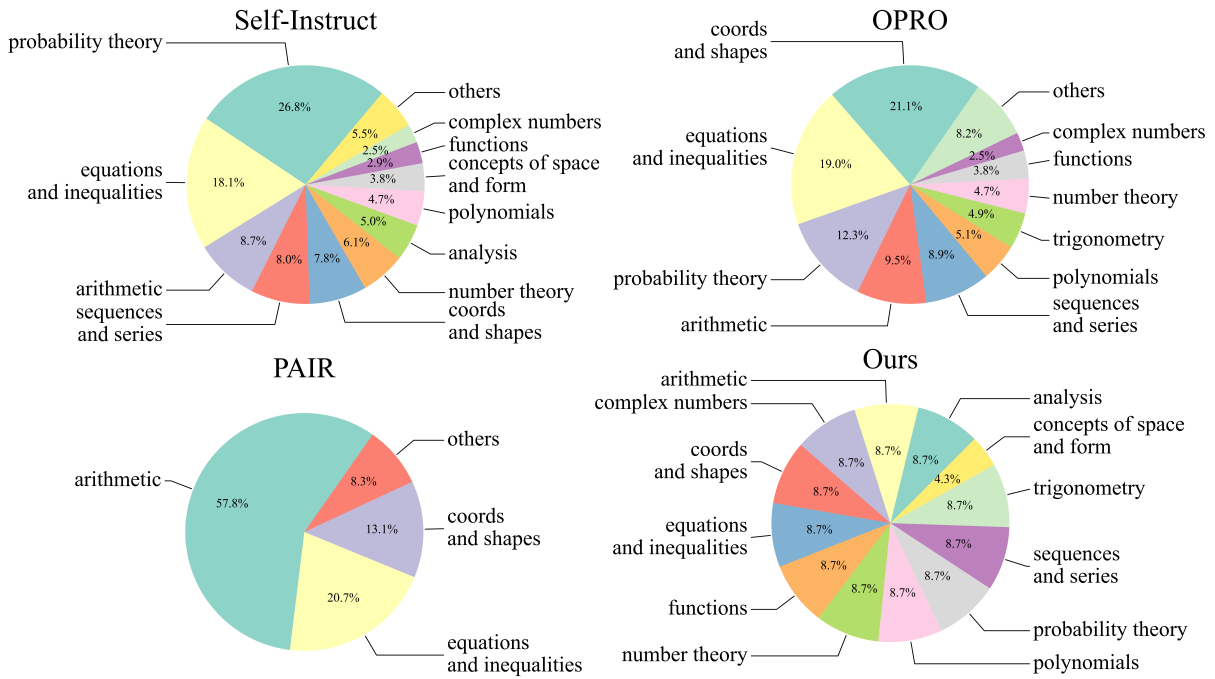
Self-Instruct

probability theory
26.8%
others
5.5%
complex numbers
2.5%
functions
2.9%
concepts of space and form
3.8%
polynomials
4.7%
analysis
5.0%
number theory
6.1%
coords and shapes
7.8%
sequences and series
8.0%
arithmetic
8.7%
equations and inequalities
18.1%

OPRO

coords and shapes
21.1%
others
8.2%
complex numbers
2.5%
functions
3.8%
number theory
4.7%
trigonometry
4.9%
polynomials
5.1%
sequences and series
8.9%
arithmetic
9.5%
probability theory
12.3%
equations and inequalities
19.0%

PAIR

arithmetic
57.8%
others
8.3%
coords and shapes
13.1%
equations and inequalities
20.7%

Ours

arithmetic
8.7%
complex numbers
8.7%
analysis
8.7%
concepts of space and form
4.3%
trigonometry
8.7%
coords and shapes
8.7%
sequences and series
8.7%
equations and inequalities
8.7%
probability theory
8.7%
functions
8.7%
polynomials
8.7%
number theory
8.7%